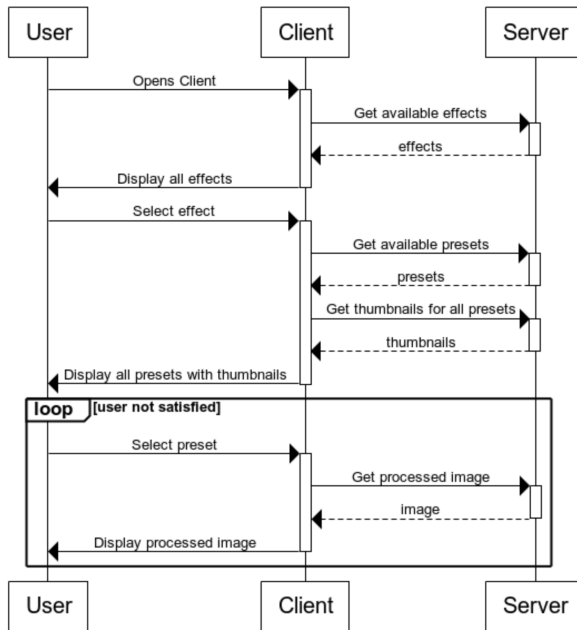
User

Client

Server

Opens Client

Get available effects

effects

Display all effects

Select effect

Get available presets

presets

Get thumbnails for all presets

thumbnails

Display all presets with thumbnails

loop [user not satisfied]

Select preset

Get processed image

image

Display processed image

User

Client

Server